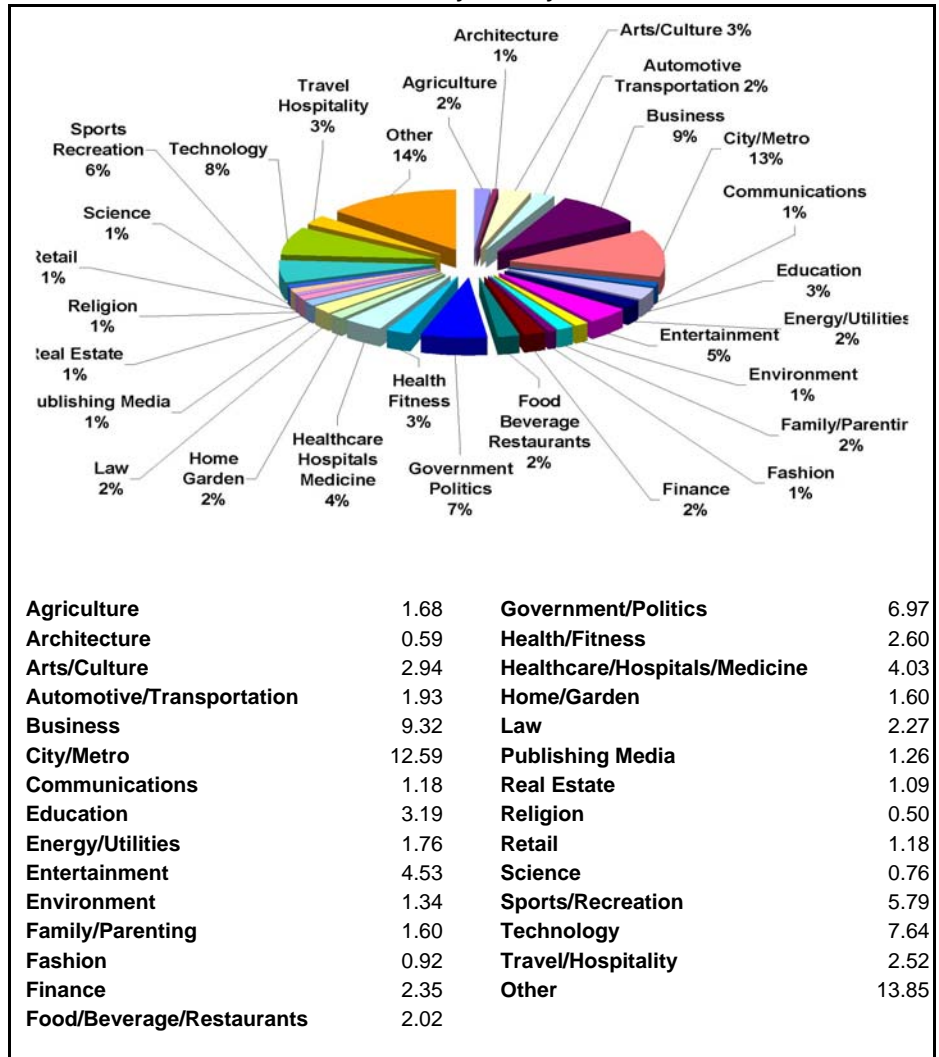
Architecture 1%
Arts/Culture 3%
Agriculture 2%
Automotive Transportation 2%
Travel Hospitality 3%
Business 9%
Sports Recreation 6%
Technology 8%
Other 14%
City/Metro 13%
Communications 1%
Science 1%
Education 3%
ʾetail 1%
Energy/Utilitie 2%
Religion 1%
Entertainment 5%
ʾeal Estate 1%
Environment 1%
ublishing Media 1%
Health Fitness 3%
Food Beverage Restaurants 2%
Family/Parentir 2%
Healthcare Hospitals Medicine 4%
Law 2%
Home Garden 2%
Government Politics 7%
Fashion 1%
Finance 2%

| | | | |
|---|---|---|---|
| Agriculture | 1.68 | Government/Politics | 6.97 |
| Architecture | 0.59 | Health/Fitness | 2.60 |
| Arts/Culture | 2.94 | Healthcare/Hospitals/Medicine | 4.03 |
| Automotive/Transportation | 1.93 | Home/Garden | 1.60 |
| Business | 9.32 | Law | 2.27 |
| City/Metro | 12.59 | Publishing Media | 1.26 |
| Communications | 1.18 | Real Estate | 1.09 |
| Education | 3.19 | Religion | 0.50 |
| Energy/Utilities | 1.76 | Retail | 1.18 |
| Entertainment | 4.53 | Science | 0.76 |
| Environment | 1.34 | Sports/Recreation | 5.79 |
| Family/Parenting | 1.60 | Technology | 7.64 |
| Fashion | 0.92 | Travel/Hospitality | 2.52 |
| Finance | 2.35 | Other | 13.85 |
| Food/Beverage/Restaurants | 2.02 | | |